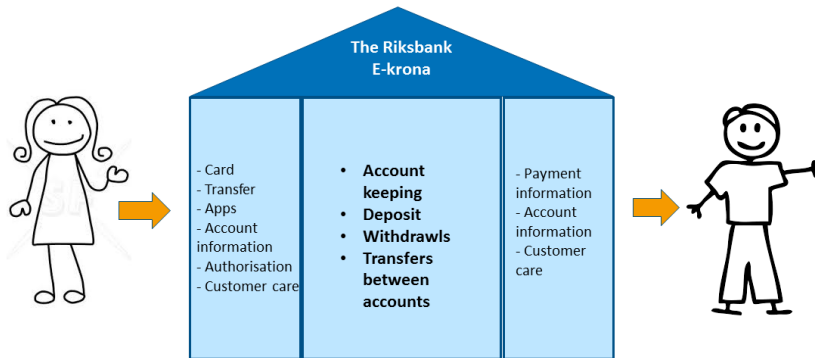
The Riksbank
E-krona

- Card
- Transfer
- Apps
- Account information
- Authorisation
- Customer care

- Account keeping
- Deposit
- Withdrawls
- Transfers between accounts

- Payment information
- Account information
- Customer care